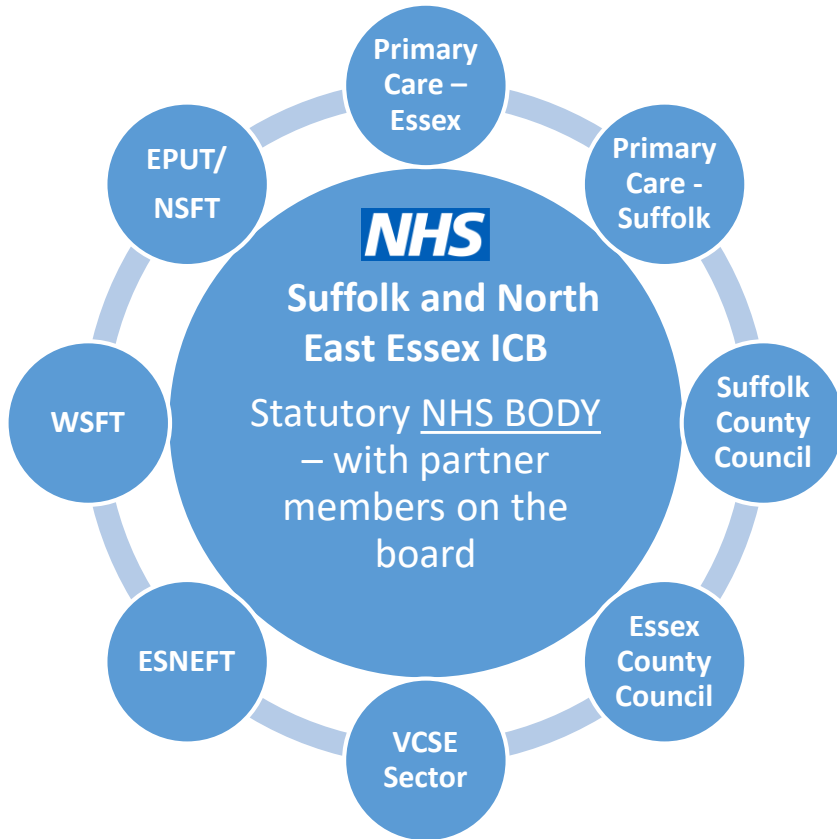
NHS

Suffolk and North East Essex ICB

Statutory NHS BODY – with partner members on the board

Primary Care – Essex

Primary Care - Suffolk

Suffolk County Council

Essex County Council

VCSE Sector

ESNEFT

WSFT

EPUT/ NSFT